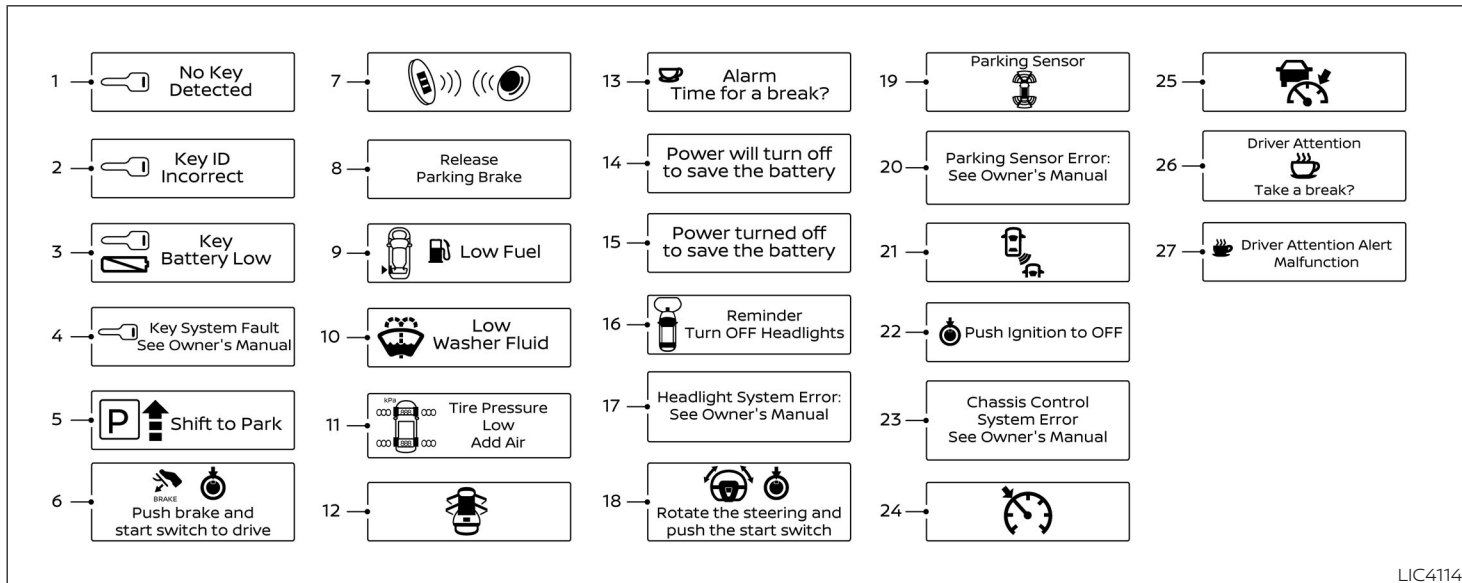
1 No Key Detected

2 Key ID Incorrect

3 Key Battery Low

4 Key System Fault See Owner's Manual

5 P Shift to Park

6 BRAKE Push brake and start switch to drive

7

8 Release Parking Brake

9 Low Fuel

10 Low Washer Fluid

11 kPa Tire Pressure Low Add Air

12

13 Alarm Time for a break?

14 Power will turn off to save the battery

15 Power turned off to save the battery

16 Reminder Turn OFF Headlights

17 Headlight System Error: See Owner's Manual

18 Rotate the steering and push the start switch

19 Parking Sensor

20 Parking Sensor Error: See Owner's Manual

21

22 Push Ignition to OFF

23 Chassis Control System Error See Owner's Manual

24

25

26 Driver Attention Take a break?

27 Driver Attention Alert Malfunction

LIC4114